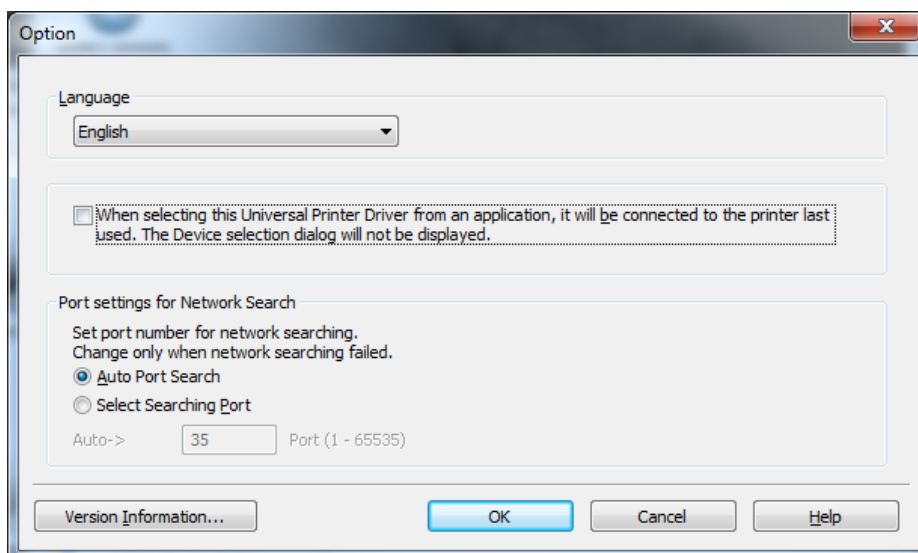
Option

Language

English

When selecting this Universal Printer Driver from an application, it will be connected to the printer last used. The Device selection dialog will not be displayed.

Port settings for Network Search

Set port number for network searching.
Change only when network searching failed.

Auto Port Search

Select Searching Port

Auto->

35

Port (1 - 65535)

Version Information...

OK

Cancel

Help